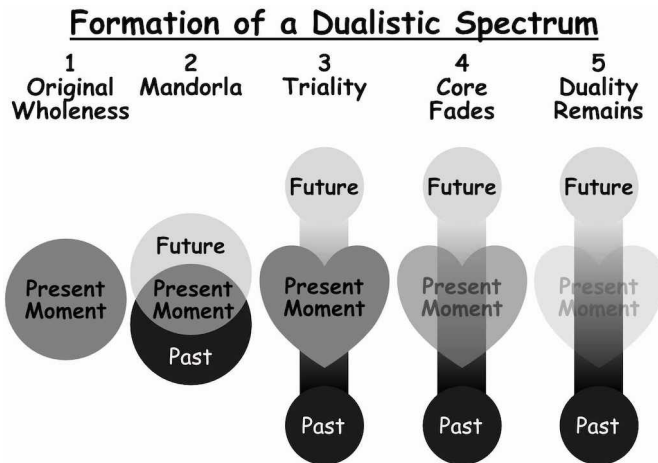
Formation of a Dualistic Spectrum

1
Original Wholeness

2
Mandorla

3
Triality

4
Core Fades

5
Duality Remains

Present Moment

Future
Present Moment
Past

Future
Present Moment
Past

Future
Present Moment
Past

Future
Present Moment
Past